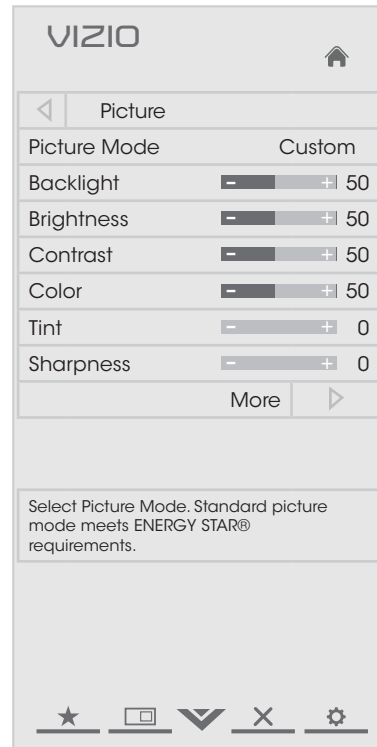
VIZIO

Picture

| Picture Mode | Custom |
|---|---|
| Backlight | 50 |
| Brightness | 50 |
| Contrast | 50 |
| Color | 50 |
| Tint | 0 |
| Sharpness | 0 |

More

Select Picture Mode. Standard picture mode meets ENERGY STAR® requirements.